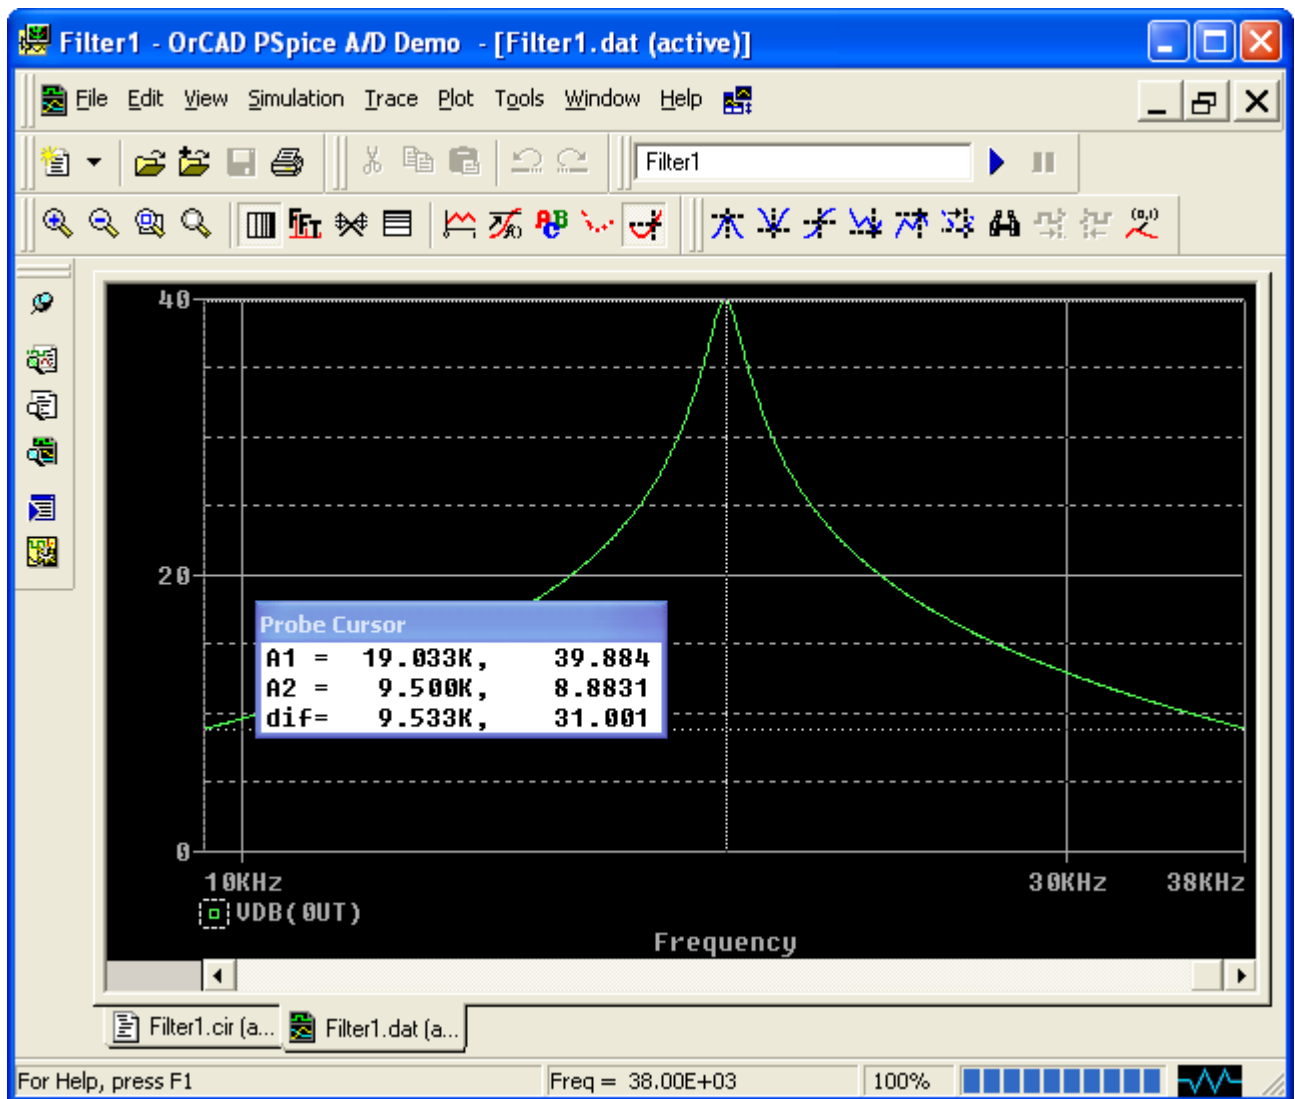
Filter1 - OrCAD PSpice A/D Demo - [Filter1.dat (active)]

File Edit View Simulation Trace Plot Tools Window Help

Filter1

40

20

0

Probe Cursor

| A1 = | 19.033K, | 39.884 |
|---|---|---|
| A2 = | 9.500K, | 8.8831 |
| dif= | 9.533K, | 31.001 |

10KHz 30KHz 38KHz

VDB(OUT)

Frequency

Filter1.cir (a... Filter1.dat (a...

For Help, press F1 Freq = 38.00E+03 100%